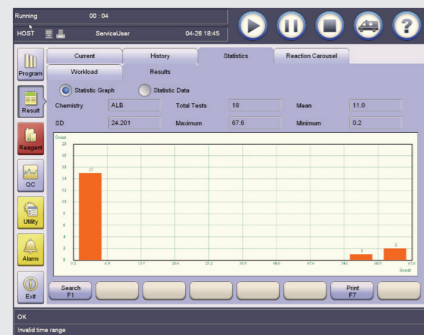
Running 00 : 04
HOST ServiceUser 04-26 18:45

Program
Result
Reagent
QC
Utility
Alarm
Exit

Current
History
Statistics
Reaction Carousel

Workload
Results

Statistic Graph
Statistic Data

| Chemistry | ALB | Total Tests | 18 | Mean | 11.0 |
|---|---|---|---|---|---|
| SD | 24.201 | Maximum | 67.6 | Minimum | 0.2 |

Count
15
1
2

Search F1
Print F7

OK
Invalid time range